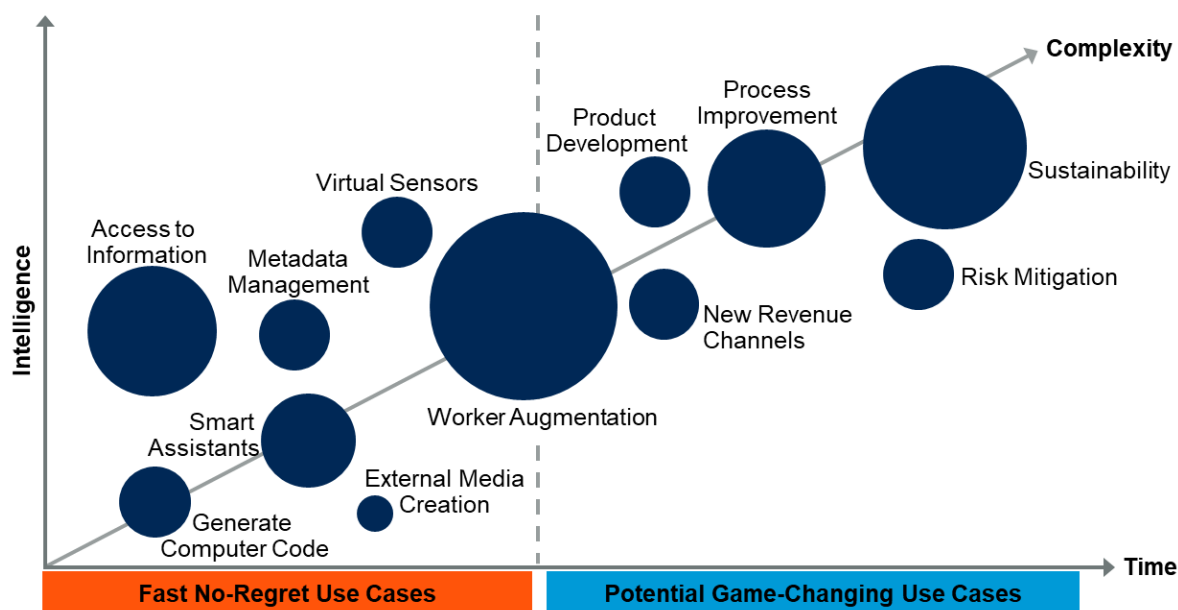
Complexity

Intelligence

Time

Access to Information

Virtual Sensors

Metadata Management

Smart Assistants

Generate Computer Code

External Media Creation

Worker Augmentation

Product Development

Process Improvement

Sustainability

New Revenue Channels

Risk Mitigation

Fast No-Regret Use Cases

Potential Game-Changing Use Cases